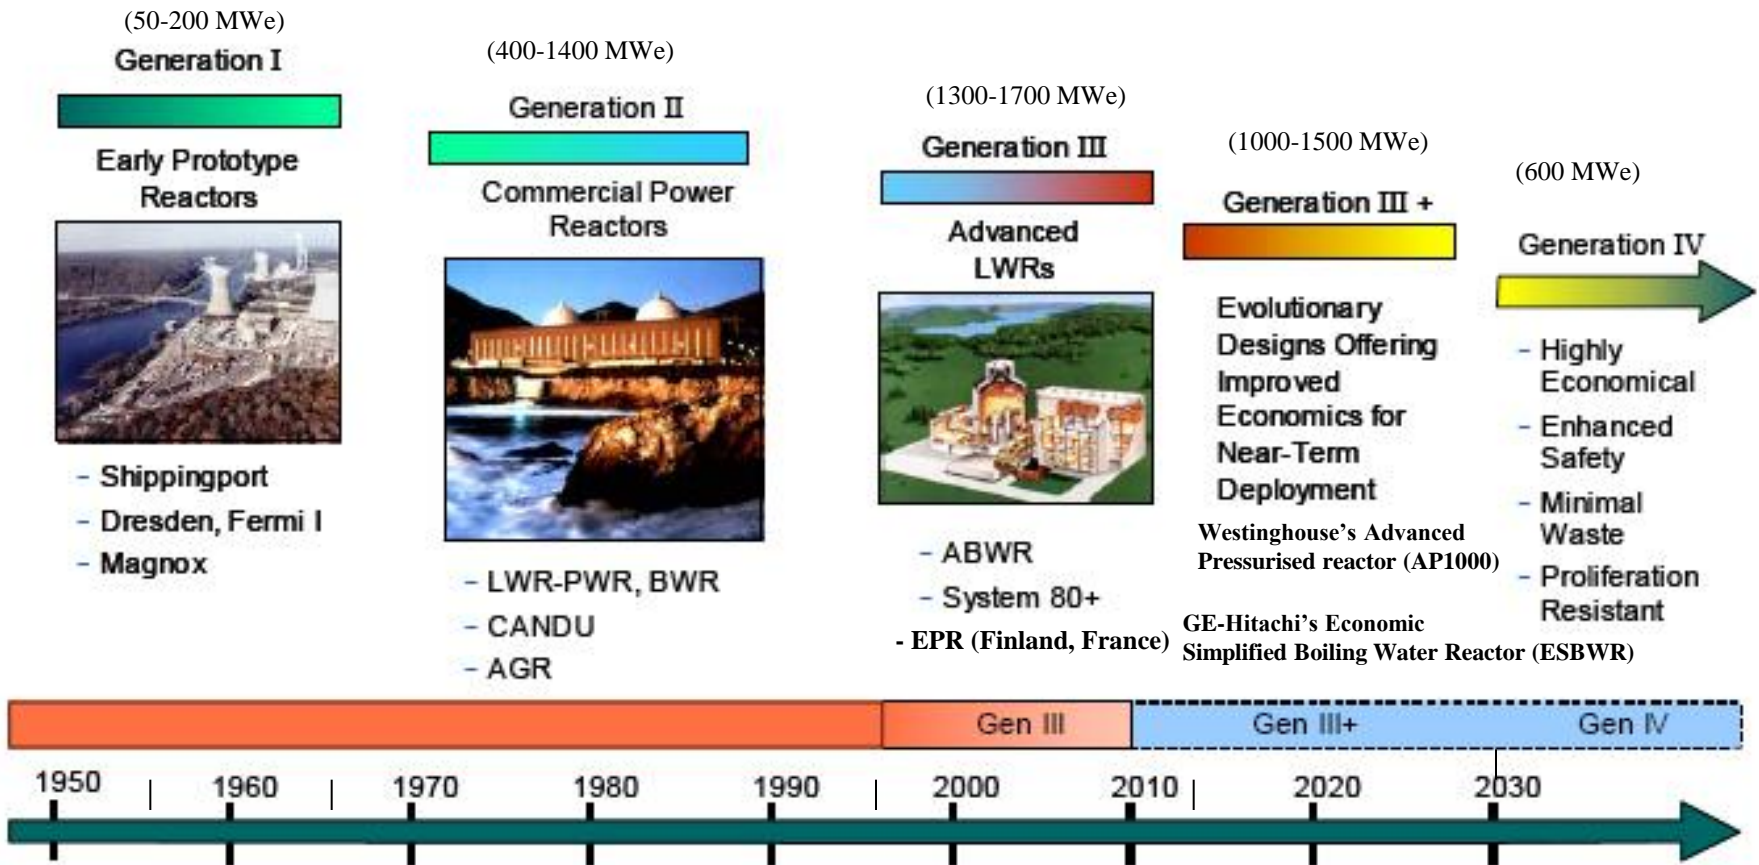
(50-200 MWe)
Generation I

Early Prototype Reactors

- Shippingport
- Dresden, Fermi I
- Magnox

(400-1400 MWe)
Generation II

Commercial Power Reactors

- LWR-PWR, BWR
- CANDU
- AGR

(1300-1700 MWe)
Generation III

Advanced LWRs

- ABWR
- System 80+
- EPR (Finland, France)

(1000-1500 MWe)
Generation III +

Evolutionary Designs Offering Improved Economics for Near-Term Deployment

Westinghouse's Advanced Pressurised reactor (AP1000)

GE-Hitachi's Economic Simplified Boiling Water Reactor (ESBWR)

(600 MWe)
Generation IV

- Highly Economical
- Enhanced Safety
- Minimal Waste
- Proliferation Resistant

Gen III
Gen III+
Gen IV

1950
1960
1970
1980
1990
2000
2010
2020
2030